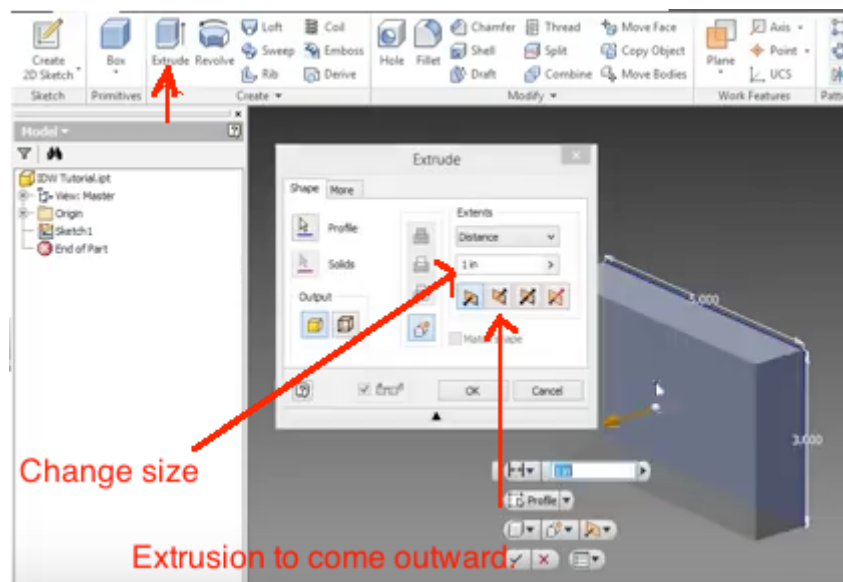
Create 2D Sketch
Box
Extrude
Revolve
Loft
Sweep
Rib
Coil
Emboss
Derive
Hole
Fillet
Chamfer
Shell
Draft
Thread
Split
Combine
Move Face
Copy Object
Move Bodies
Plane
Axis
Point
UCS
Sketch
Primitives
Create
Modify
Work Features
Patt

Model
IDW Tutorial.ipt
View: Master
Origin
Sketch1
End of Part

Extrude
Shape
More
Profile
Solids
Output
Extents
Distance
1 in
Match shape
OK
Cancel

3.000
3.000

1 in
Profile

Change size
Extrusion to come outward